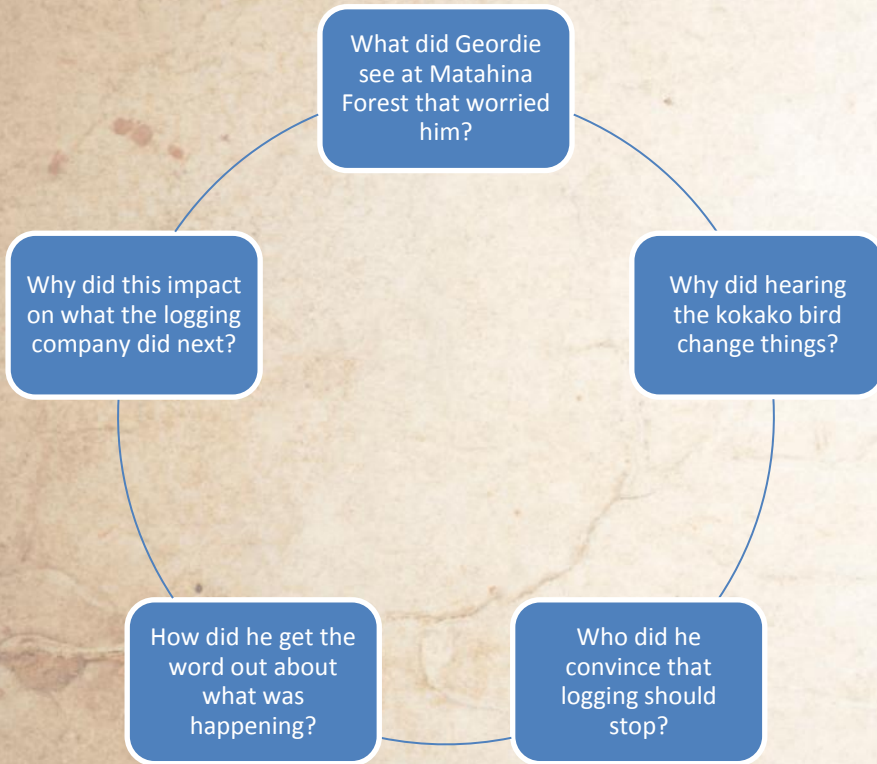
What did Geordie see at Matahina Forest that worried him?

Why did hearing the kokako bird change things?

Who did he convince that logging should stop?

How did he get the word out about what was happening?

Why did this impact on what the logging company did next?